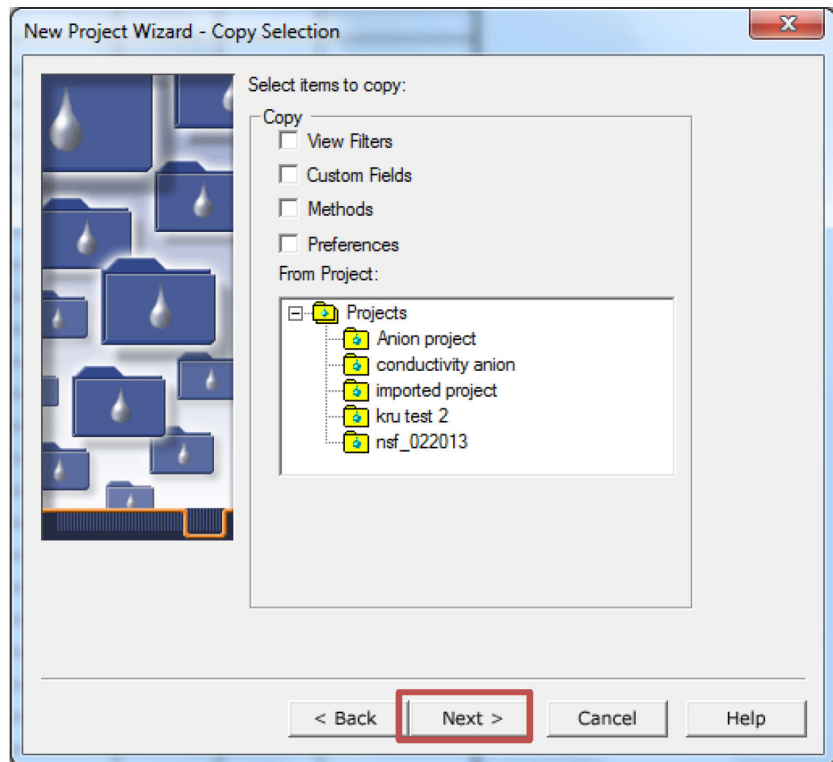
New Project Wizard - Copy Selection

Select items to copy:

Copy

View Filters

Custom Fields

Methods

Preferences

From Project:

Projects

Anion project

conductivity anion

imported project

kru test 2

nsf_022013

< Back

Next >

Cancel

Help